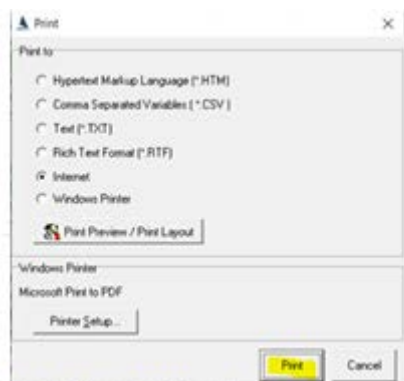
Print

Print to

Hypertext Markup Language (*.HTM)

Comma Separated Variables (*.CSV)

Text (*.TXT)

Rich Text Format (*.RTF)

Internet

Windows Printer

Print Preview / Print Layout

Windows Printer

Microsoft Print to PDF

Printer Setup...

Print

Cancel